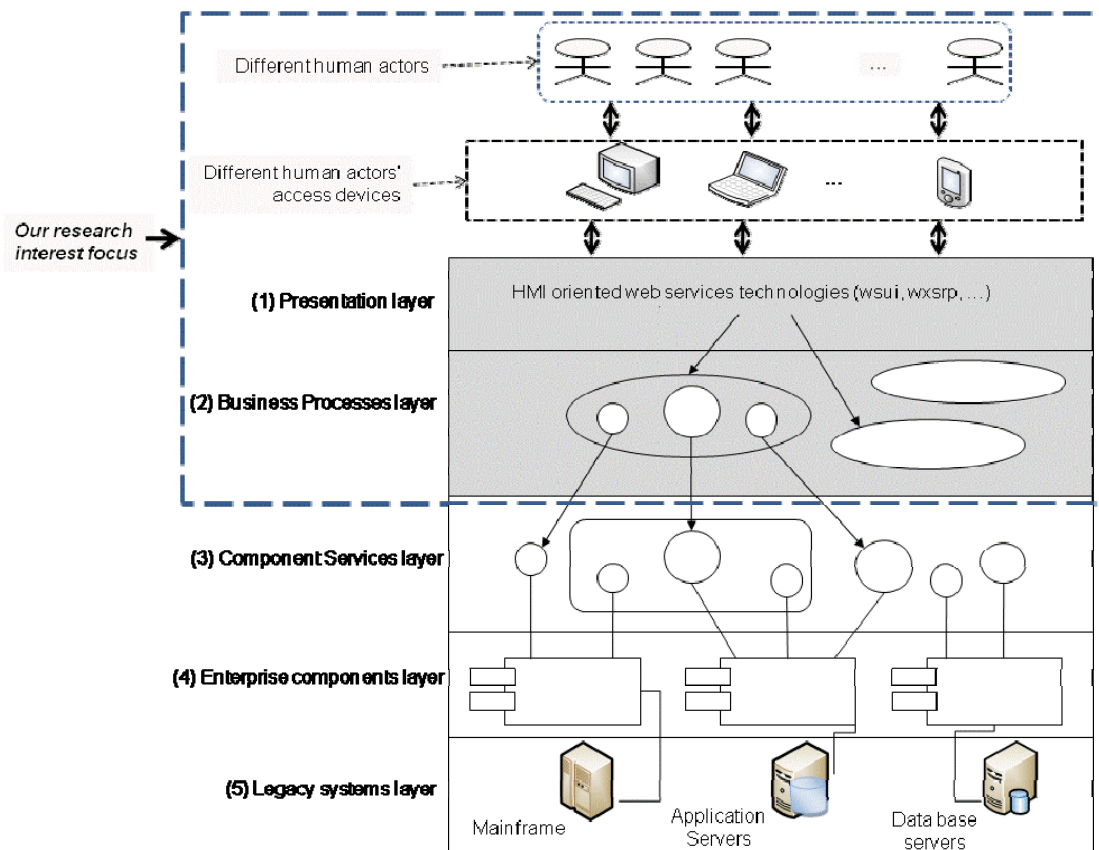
Different human actors

...

Different human actors' access devices

...

Our research interest focus

(1) Presentation layer

HMI oriented web services technologies (wsui, wxsrp, ...)

(2) Business Processes layer

(3) Component Services layer

(4) Enterprise components layer

(5) Legacy systems layer

Mainframe

Application Servers

Data base servers